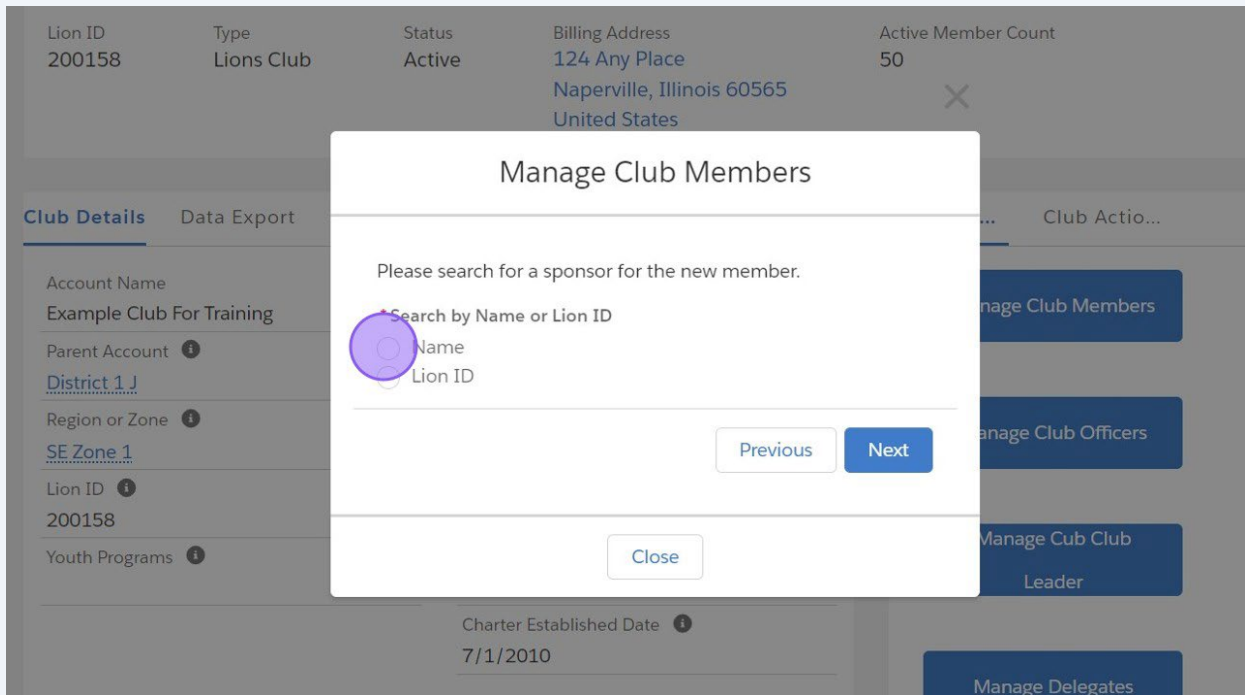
| Lion ID | Type | Status | Billing Address | Active Member Count |
|---|---|---|---|---|
| 200158 | Lions Club | Active | 124 Any Place Naperville, Illinois 60565 United States | 50 |

Club Details Data Export ... Club Actio...

Account Name
Example Club For Training
Parent Account
District 1 J
Region or Zone
SE Zone 1
Lion ID
200158
Youth Programs

Charter Established Date
7/1/2010

Manage Club Members

Please search for a sponsor for the new member.

*Search by Name or Lion ID
Name
Lion ID

Previous Next

Close

nage Club Members

anage Club Officers

Manage Cub Club Leader

Manage Delegates